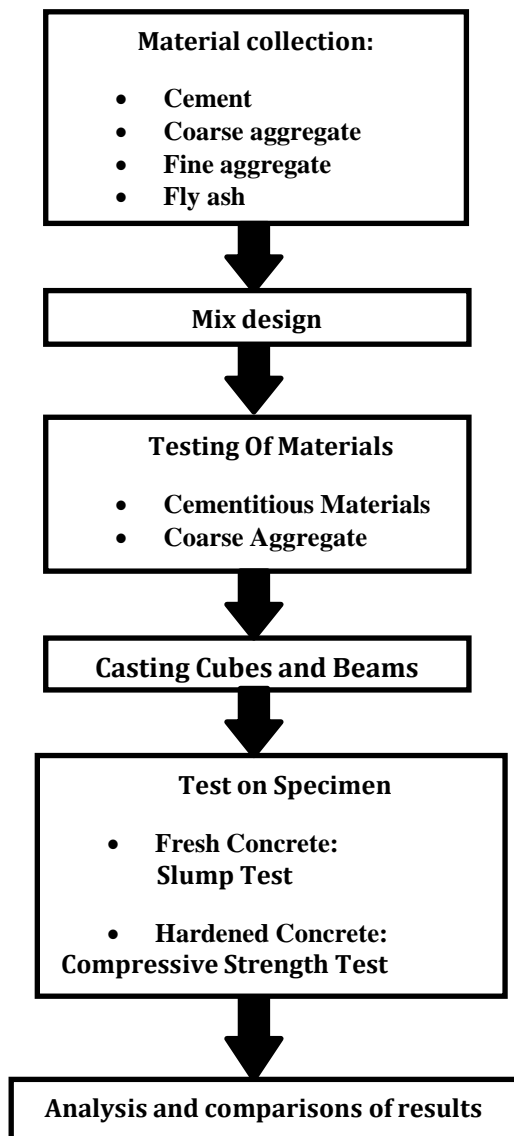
Material collection:

- Cement
- Coarse aggregate
- Fine aggregate
- Fly ash

Mix design

Testing Of Materials

- Cementitious Materials
- Coarse Aggregate

Casting Cubes and Beams

Test on Specimen

- Fresh Concrete: Slump Test

- Hardened Concrete: Compressive Strength Test

Analysis and comparisons of results